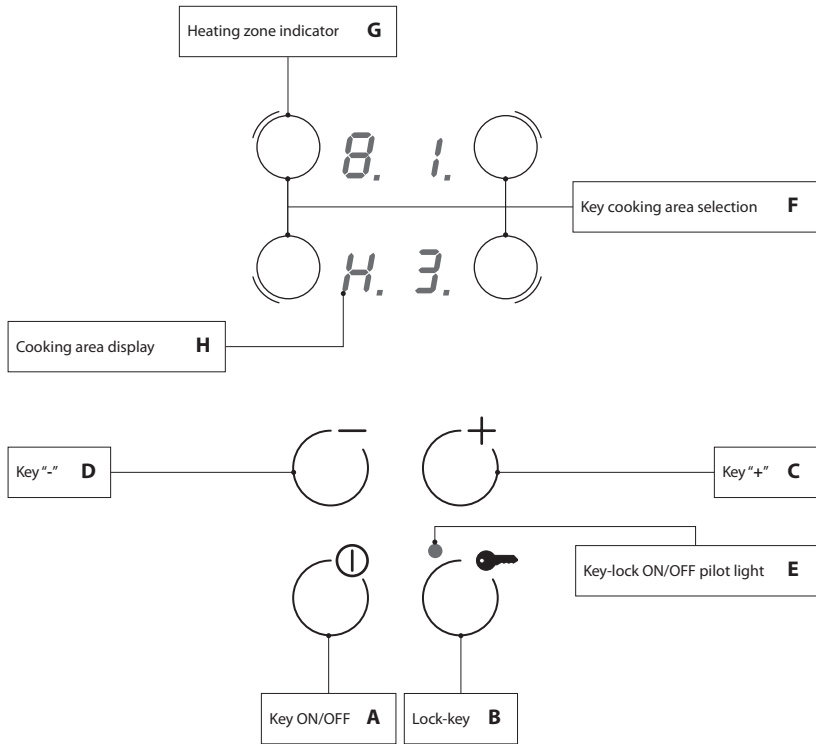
Heating zone indicator **G**

8. 1.

Key cooking area selection **F**

H. 3.

Cooking area display **H**

Key "-" **D**

Key "+" **C**

Key-lock ON/OFF pilot light **E**

Key ON/OFF **A**

Lock-key **B**